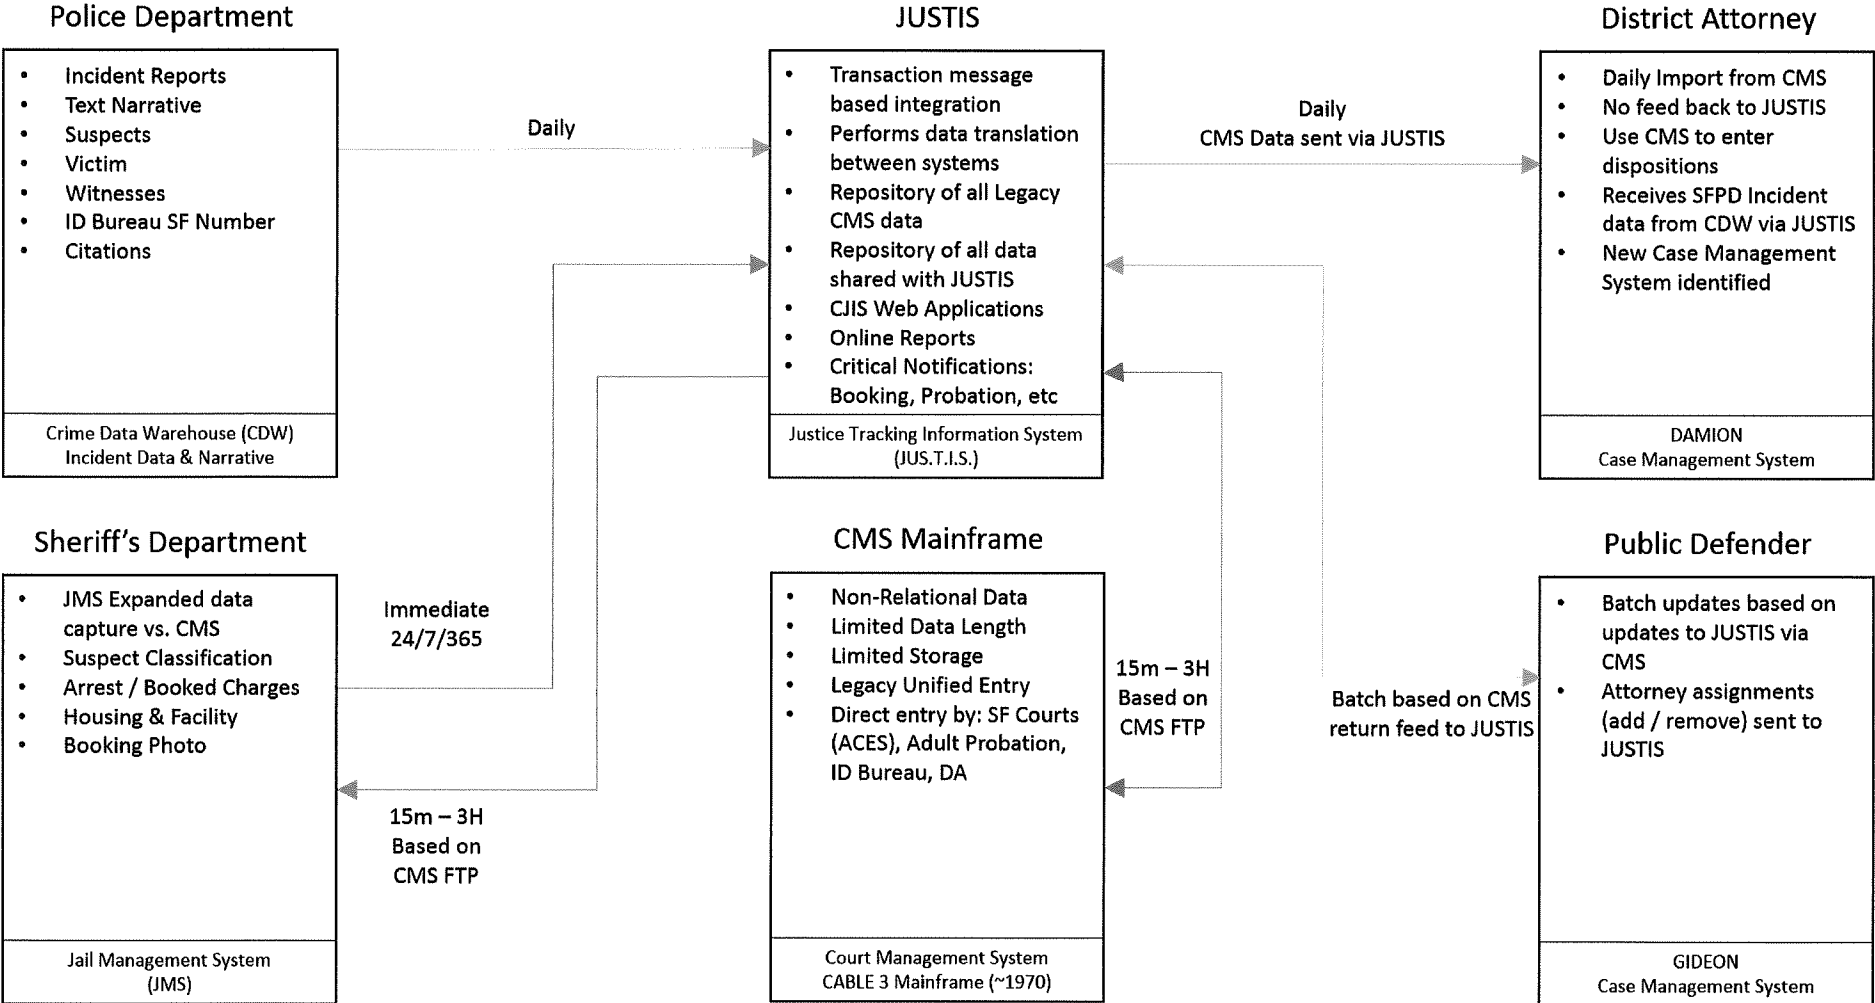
Police Department

- Incident Reports
- Text Narrative
- Suspects
- Victim
- Witnesses
- ID Bureau SF Number
- Citations

Crime Data Warehouse (CDW)
Incident Data & Narrative

Daily

JUSTIS

- Transaction message based integration
- Performs data translation between systems
- Repository of all Legacy CMS data
- Repository of all data shared with JUSTIS
- CJIS Web Applications
- Online Reports
- Critical Notifications: Booking, Probation, etc

Justice Tracking Information System
(JUS.T.I.S.)

Daily
CMS Data sent via JUSTIS

District Attorney

- Daily Import from CMS
- No feed back to JUSTIS
- Use CMS to enter dispositions
- Receives SFPD Incident data from CDW via JUSTIS
- New Case Management System identified

DAMION
Case Management System

Sheriff's Department

- JMS Expanded data capture vs. CMS
- Suspect Classification
- Arrest / Booked Charges
- Housing & Facility
- Booking Photo

Jail Management System
(JMS)

Immediate
24/7/365

15m – 3H
Based on
CMS FTP

CMS Mainframe

- Non-Relational Data
- Limited Data Length
- Limited Storage
- Legacy Unified Entry
- Direct entry by: SF Courts (ACES), Adult Probation, ID Bureau, DA

Court Management System
CABLE 3 Mainframe (~1970)

15m – 3H
Based on
CMS FTP

Batch based on CMS
return feed to JUSTIS

Public Defender

- Batch updates based on updates to JUSTIS via CMS
- Attorney assignments (add / remove) sent to JUSTIS

GIDEON
Case Management System